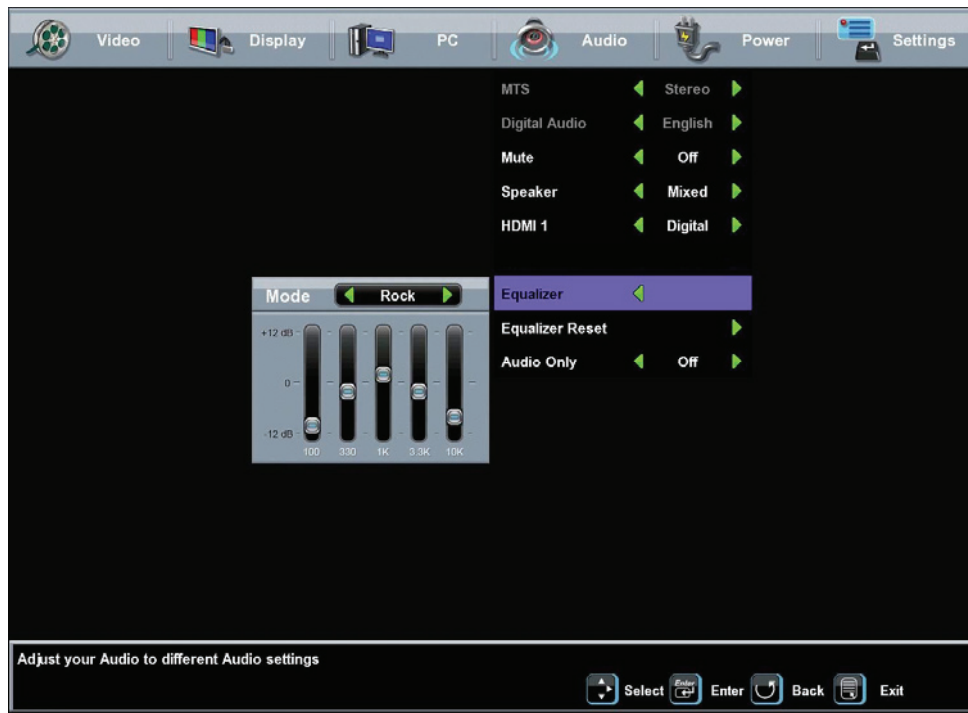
Video Display PC Audio Power Settings

| | | |
|---|---|---|
| MTS | Stereo | |
| Digital Audio | English | |
| Mute | Off | |
| Speaker | Mixed | |
| HDMI 1 | Digital | |
| Equalizer | | |
| Equalizer Reset | | |
| Audio Only | Off | |

Mode Rock

+12 dB
0
-12 dB
100 330 1K 3.3K 10K

Adjust your Audio to different Audio settings

Select Enter Enter Back Exit